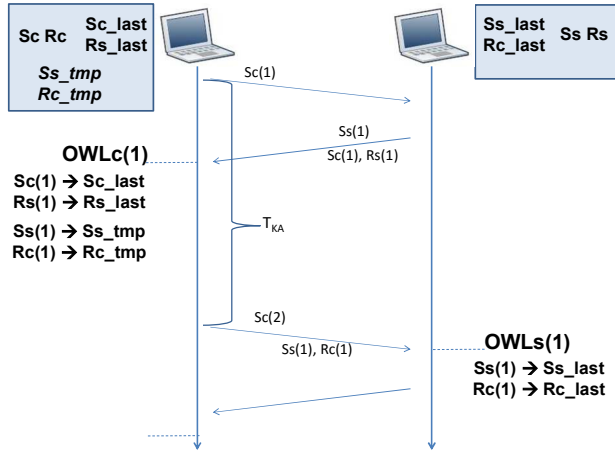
Sc Rc
Sc_last
Rs_last
Ss_tmp
Rc_tmp

Ss_last
Rc_last
Ss Rs

Sc(1)

Ss(1)
Sc(1), Rs(1)

OWLc(1)
Sc(1) → Sc_last
Rs(1) → Rs_last
Ss(1) → Ss_tmp
Rc(1) → Rc_tmp

$T_{KA}$

Sc(2)
Ss(1), Rc(1)

OWLs(1)
Ss(1) → Ss_last
Rc(1) → Rc_last